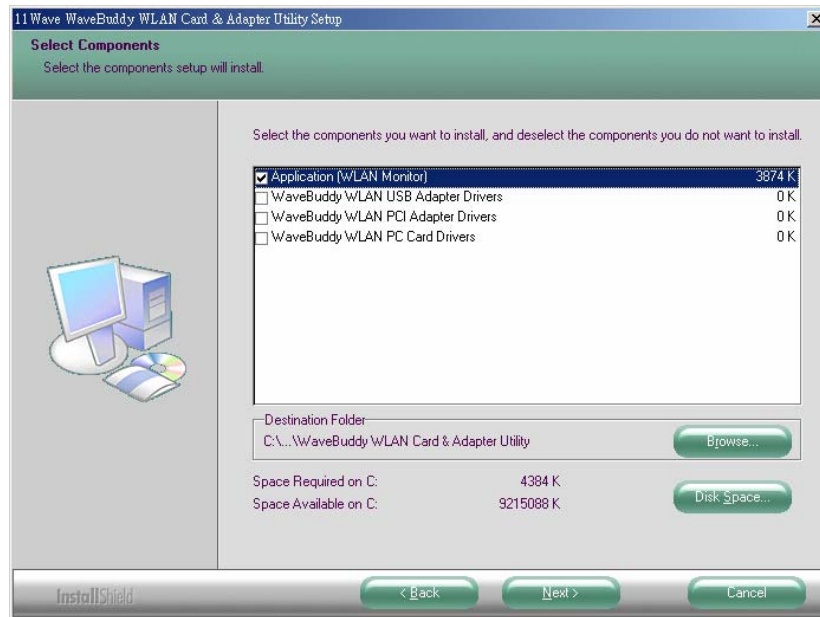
11 Wave WaveBuddy WLAN Card & Adapter Utility Setup

Select Components
Select the components setup will install.

Select the components you want to install, and deselect the components you do not want to install.

| | | |
|---|---|---|
| ☑ | Application (WLAN Monitor) | 3874 K |
| ☐ | WaveBuddy WLAN USB Adapter Drivers | 0 K |
| ☐ | WaveBuddy WLAN PCI Adapter Drivers | 0 K |
| ☐ | WaveBuddy WLAN PC Card Drivers | 0 K |

Destination Folder
C:\...\WaveBuddy WLAN Card & Adapter Utility

Browse...

Space Required on C: 4384 K
Space Available on C: 9215088 K

Disk Space...

InstallShield

< Back

Next >

Cancel